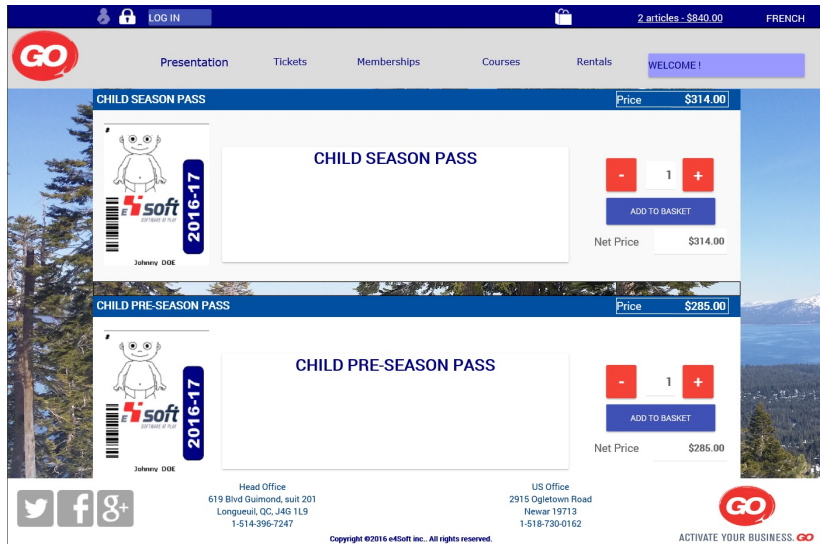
LOG IN

2 articles - $840.00

FRENCH

GO

Presentation

Tickets

Memberships

Courses

Rentals

WELCOME !

CHILD SEASON PASS

Price $314.00

e4soft SOFTWARE AT PLAY

2016-17

Johnny DOE

CHILD SEASON PASS

-

1

+

ADD TO BASKET

Net Price $314.00

CHILD PRE-SEASON PASS

Price $285.00

e4soft SOFTWARE AT PLAY

2016-17

Johnny DOE

CHILD PRE-SEASON PASS

-

1

+

ADD TO BASKET

Net Price $285.00

Head Office
619 Blvd Guimond, suit 201
Longueuil, QC, J4G 1L9
1-514-396-7247

US Office
2915 Ogletown Road
Newar 19713
1-518-730-0162

GO

ACTIVATE YOUR BUSINESS. GO

Copyright ©2016 e4Soft inc.. All rights reserved.